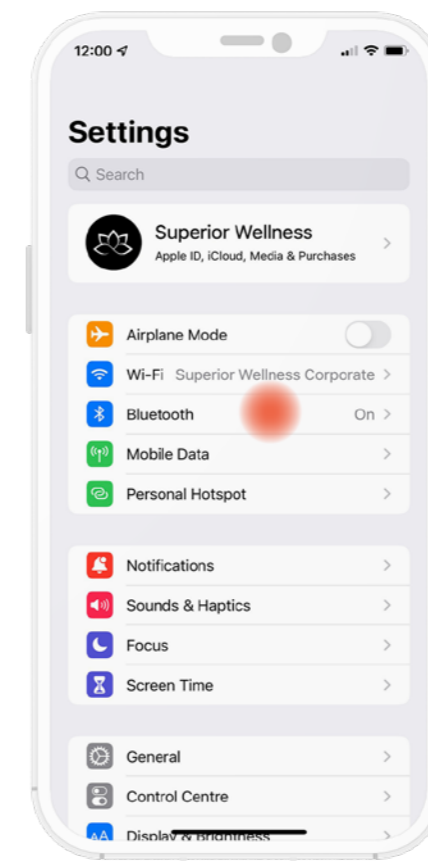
12:00

Settings

Search

Superior Wellness
Apple ID, iCloud, Media & Purchases

Airplane Mode

Wi-Fi Superior Wellness Corporate

Bluetooth On

Mobile Data

Personal Hotspot

Notifications

Sounds & Haptics

Focus

Screen Time

General

Control Centre

Display & Brightness